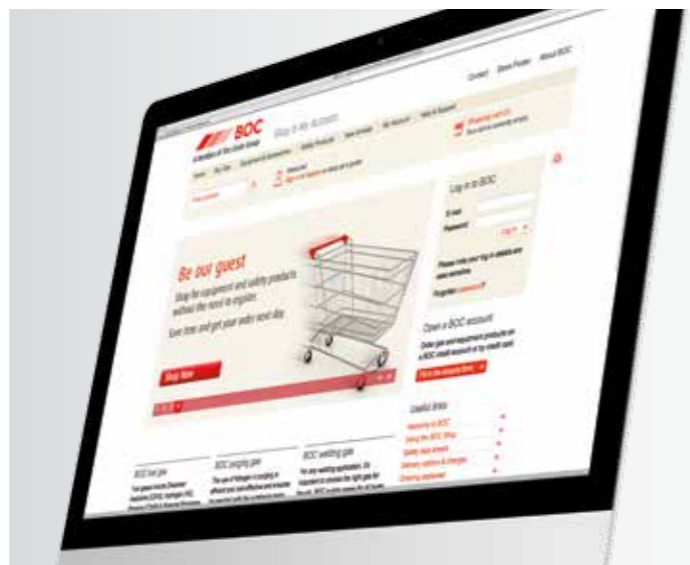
Contact Store Finder About BOC

BOC

A Member of The Linde Group

Shop & My Account

Log in to BOC

E-mail

Password

Log in

Be our guest

Shop for equipment and safety products without the need to register.

Save time and get your order next day.

Shop Now

Open a BOC account

Order gas and equipment products on a BOC credit account or by credit card.

Useful links

Welcome to BOC

Using the BOC Shop

Safety data sheets

Delivery options & charges

BOC fuel gas

BOC purging gas

BOC welding gas